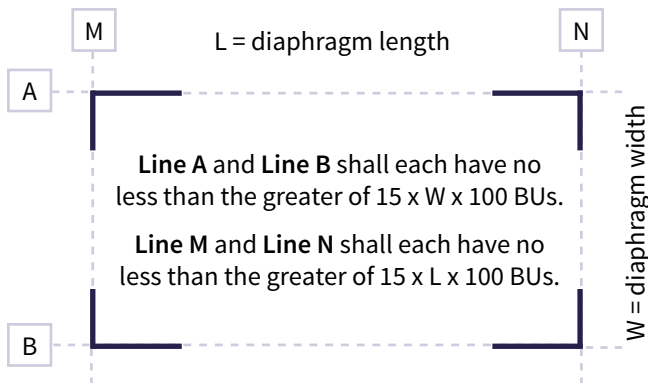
M

L = diaphragm length

N

A

**Line A** and **Line B** shall each have no less than the greater of 15 x W x 100 BUs.

**Line M** and **Line N** shall each have no less than the greater of 15 x L x 100 BUs.

W = diaphragm width

B